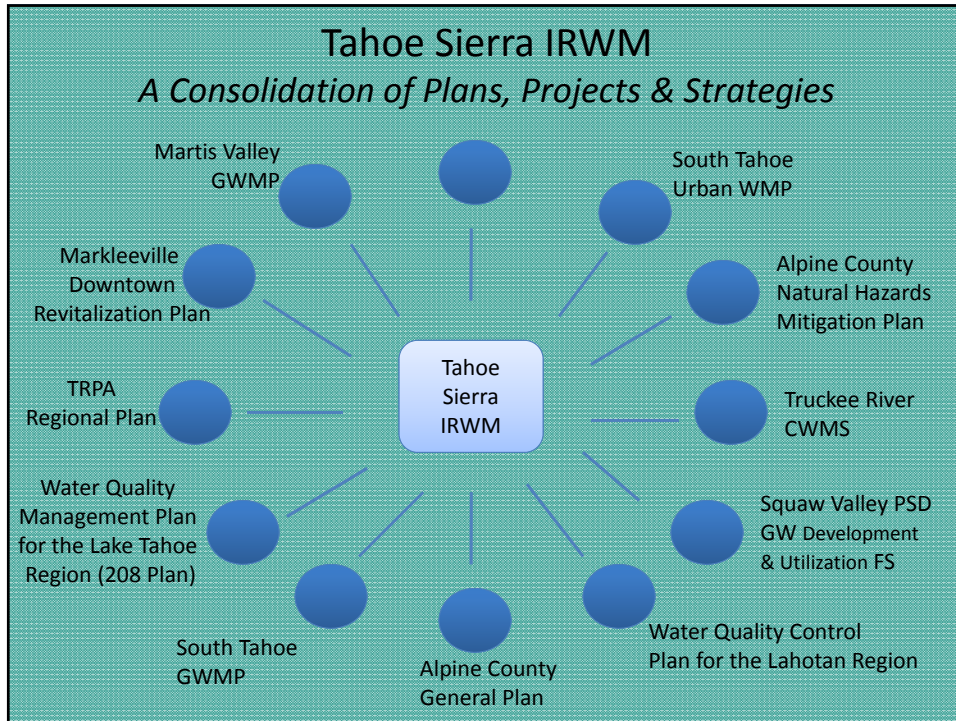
Tahoe Sierra IRWM
A Consolidation of Plans, Projects & Strategies

Martis Valley GWMP

South Tahoe Urban WMP

Markleeville Downtown Revitalization Plan

Alpine County Natural Hazards Mitigation Plan

Tahoe Sierra IRWM

TRPA Regional Plan

Truckee River CWMS

Water Quality Management Plan for the Lake Tahoe Region (208 Plan)

Squaw Valley PSD GW Development & Utilization FS

South Tahoe GWMP

Alpine County General Plan

Water Quality Control Plan for the Lahotan Region